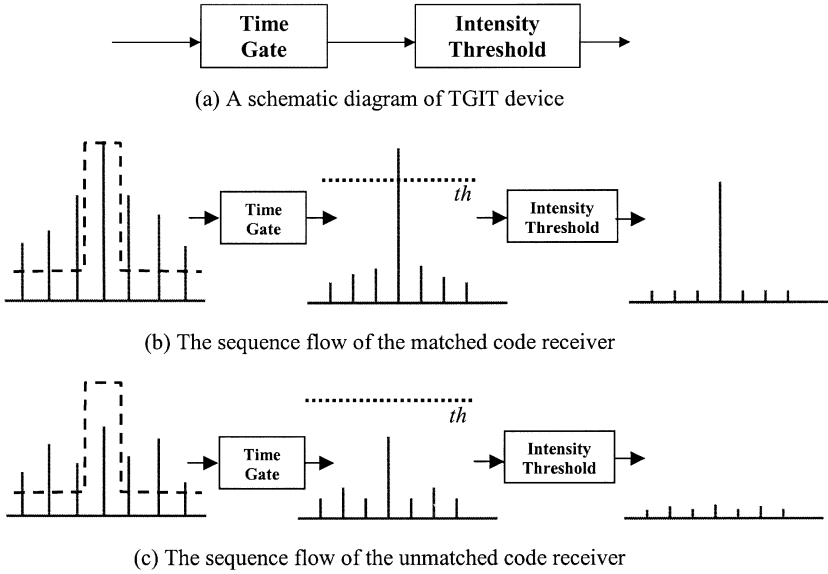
Time Gate

Intensity Threshold

(a) A schematic diagram of TGIT device

Time Gate

th

Intensity Threshold

(b) The sequence flow of the matched code receiver

Time Gate

th

Intensity Threshold

(c) The sequence flow of the unmatched code receiver